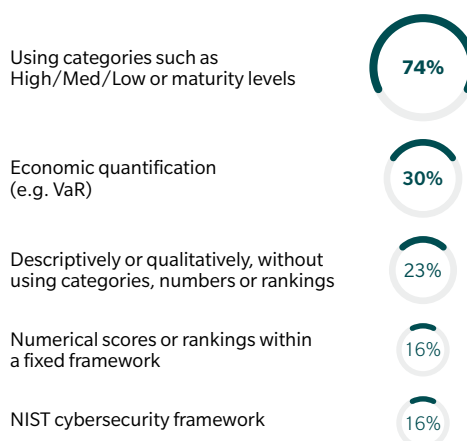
Using categories such as High/Med/Low or maturity levels
74%

Economic quantification (e.g. VaR)
30%

Descriptively or qualitatively, without using categories, numbers or rankings
23%

Numerical scores or rankings within a fixed framework
16%

NIST cybersecurity framework
16%